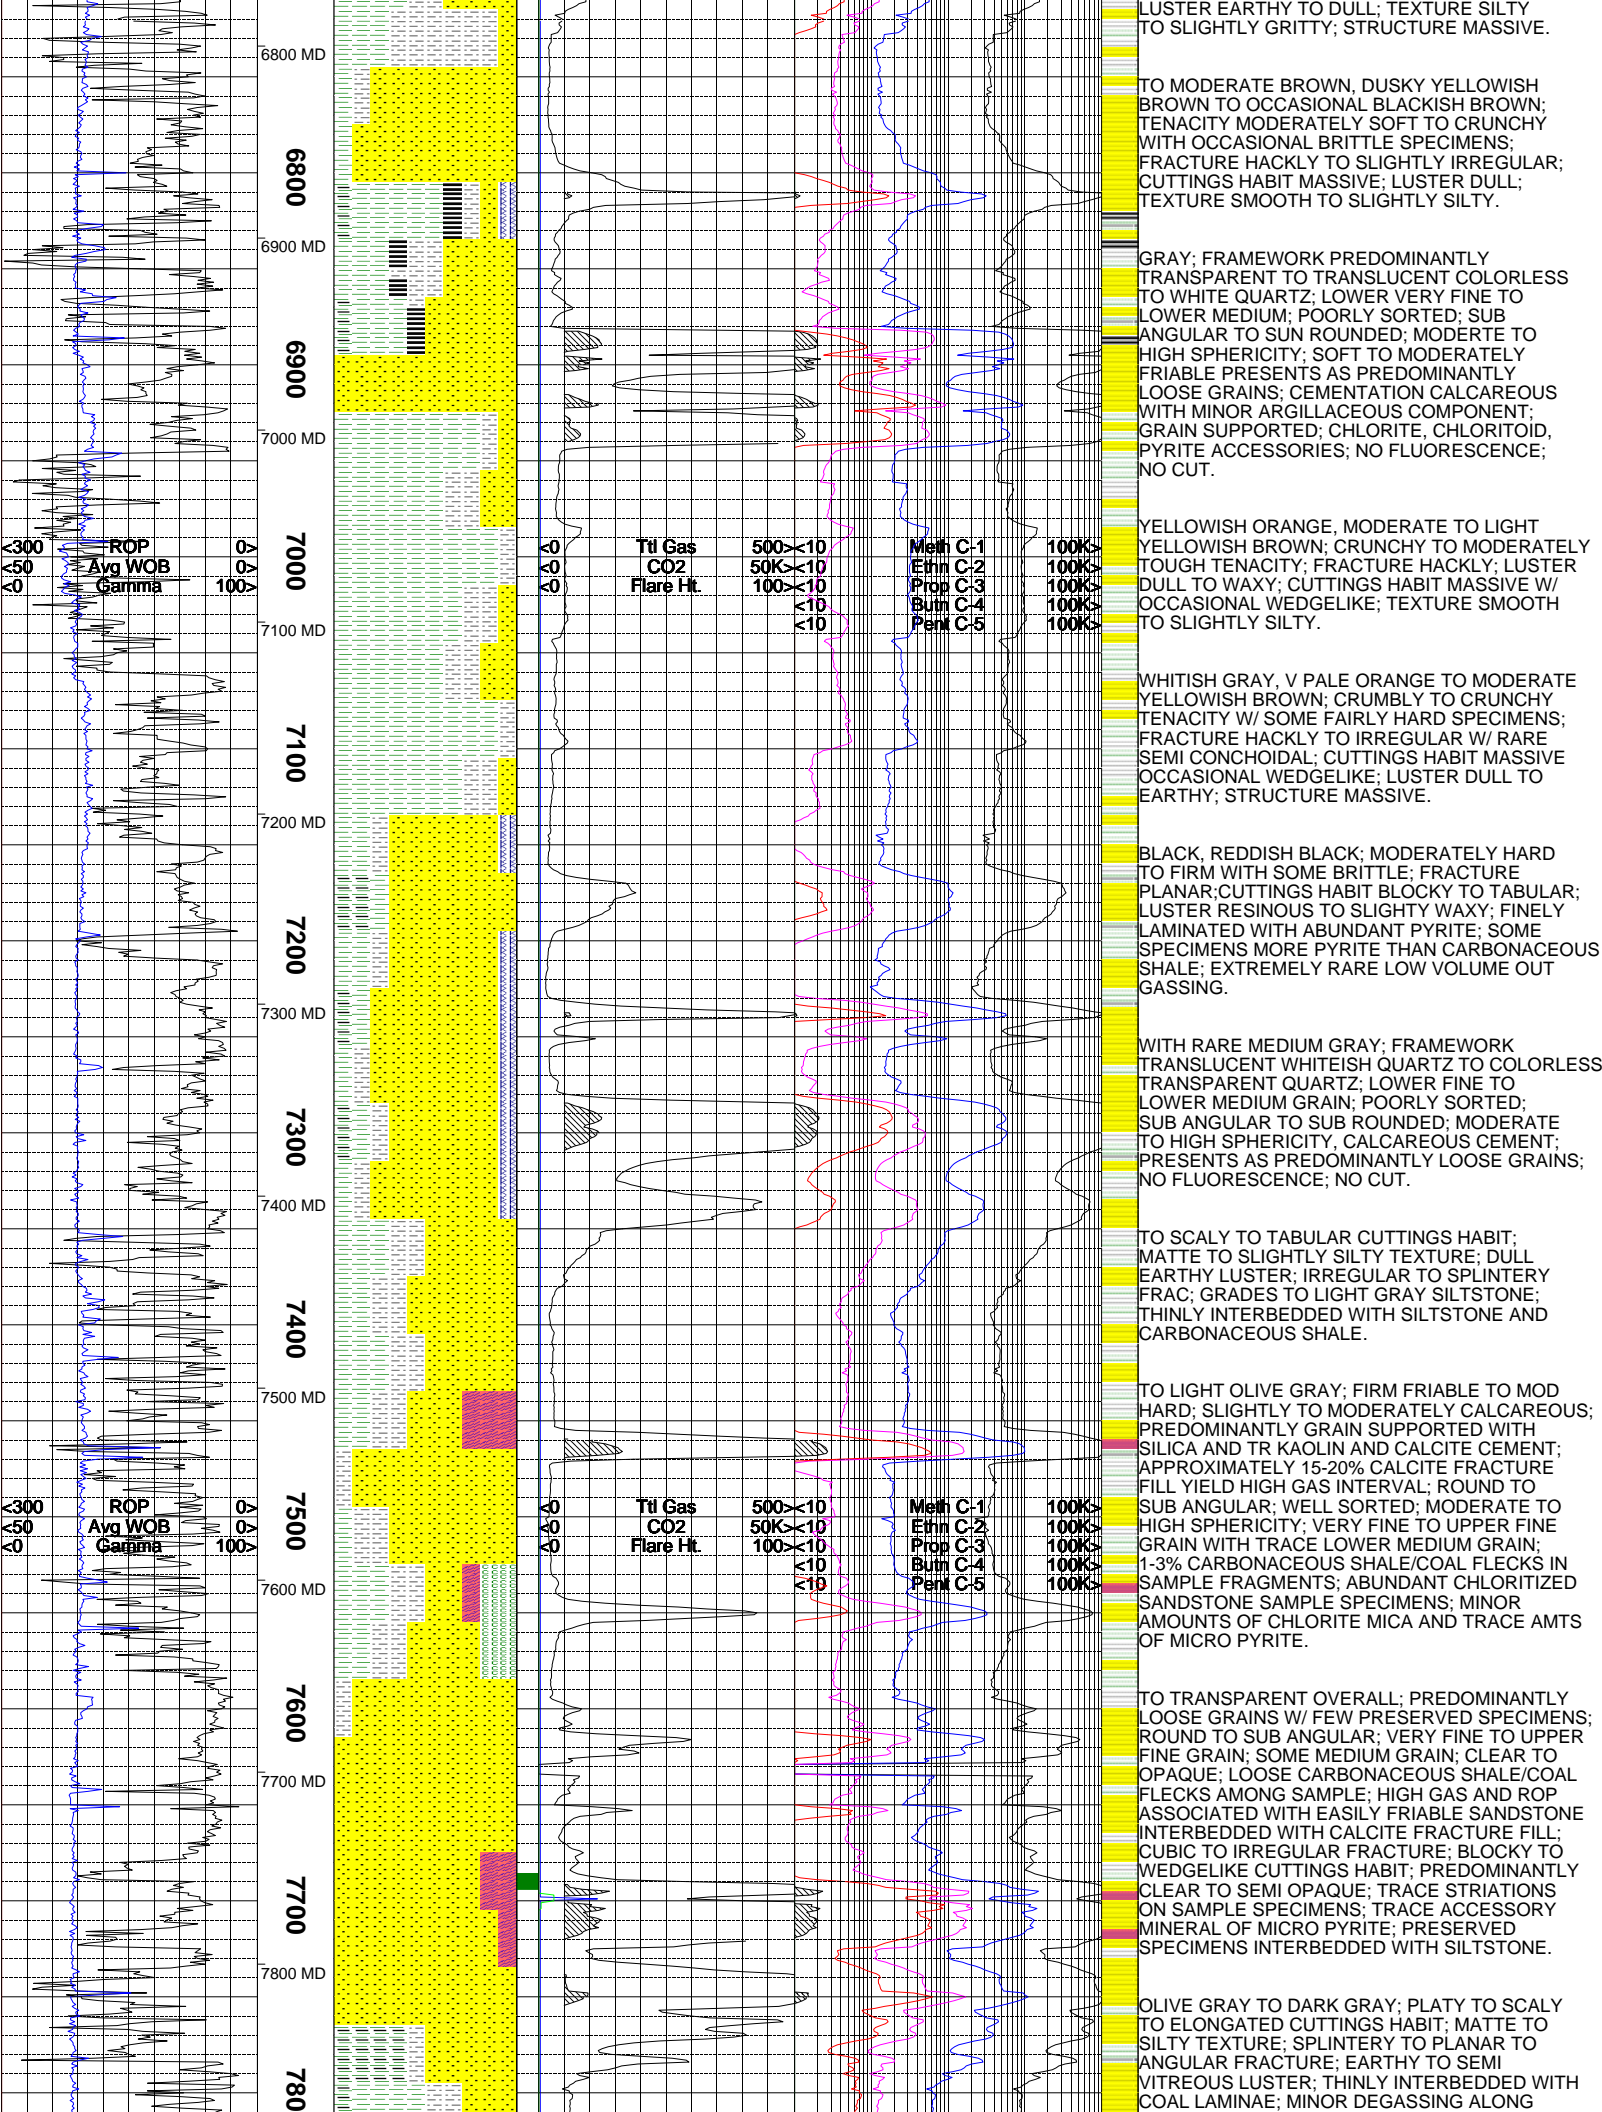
6800 MD
6800
6900 MD
6900
7000 MD
<300 ROP 0>
<50 Avg WOB 0>
<0 Gamma 100>
7000
<0 Ttl Gas 500>
<0 CO2 50K>
<0 Flare Ht. 100>
<10 Meth C-1 100K>
<10 Eth C-2 100K>
<10 Prop C-3 100K>
<10 Butn C-4 100K>
<10 Pent C-5 100K>
7100 MD
7100
7200 MD
7200
7300 MD
7300
7400 MD
7400
7500 MD
<300 ROP 0>
<50 Avg WOB 0>
<0 Gamma 100>
7500
<0 Ttl Gas 500>
<0 CO2 50K>
<0 Flare Ht. 100>
<10 Meth C-1 100K>
<10 Eth C-2 100K>
<10 Prop C-3 100K>
<10 Butn C-4 100K>
<10 Pent C-5 100K>
7600 MD
7600
7700 MD
7700
7800 MD
780

LUSTER EARTHY TO DULL; TEXTURE SILTY TO SLIGHTLY GRITTY; STRUCTURE MASSIVE.

TO MODERATE BROWN, DUSKY YELLOWISH BROWN TO OCCASIONAL BLACKISH BROWN; TENACITY MODERATELY SOFT TO CRUNCHY WITH OCCASIONAL BRITTLE SPECIMENS; FRACTURE HACKLY TO SLIGHTLY IRREGULAR; CUTTINGS HABIT MASSIVE; LUSTER DULL; TEXTURE SMOOTH TO SLIGHTLY SILTY.

GRAY; FRAMEWORK PREDOMINANTLY TRANSPARENT TO TRANSLUCENT COLORLESS TO WHITE QUARTZ; LOWER VERY FINE TO LOWER MEDIUM; POORLY SORTED; SUB ANGULAR TO SUN ROUNDED; MODERTE TO HIGH SPHERICITY; SOFT TO MODERATELY FRIABLE PRESENTS AS PREDOMINANTLY LOOSE GRAINS; CEMENTATION CALCAREOUS WITH MINOR ARGILLACEOUS COMPONENT; GRAIN SUPPORTED; CHLORITE, CHLORITOID, PYRITE ACCESSORIES; NO FLUORESCENCE; NO CUT.

YELLOWISH ORANGE, MODERATE TO LIGHT YELLOWISH BROWN; CRUNCHY TO MODERATELY TOUGH TENACITY; FRACTURE HACKLY; LUSTER DULL TO WAXY; CUTTINGS HABIT MASSIVE W/ OCCASIONAL WEDGELIKE; TEXTURE SMOOTH TO SLIGHTLY SILTY.

WHITISH GRAY, V PALE ORANGE TO MODERATE YELLOWISH BROWN; CRUMBLY TO CRUNCHY TENACITY W/ SOME FAIRLY HARD SPECIMENS; FRACTURE HACKLY TO IRREGULAR W/ RARE SEMI CONCHOIDAL; CUTTINGS HABIT MASSIVE OCCASIONAL WEDGELIKE; LUSTER DULL TO EARTHY; STRUCTURE MASSIVE.

BLACK, REDDISH BLACK; MODERATELY HARD TO FIRM WITH SOME BRITTLE; FRACTURE PLANAR;CUTTINGS HABIT BLOCKY TO TABULAR; LUSTER RESINOUS TO SLIGHTY WAXY; FINELY LAMINATED WITH ABUNDANT PYRITE; SOME SPECIMENS MORE PYRITE THAN CARBONACEOUS SHALE; EXTREMELY RARE LOW VOLUME OUT GASSING.

WITH RARE MEDIUM GRAY; FRAMEWORK TRANSLUCENT WHITEISH QUARTZ TO COLORLESS TRANSPARENT QUARTZ; LOWER FINE TO LOWER MEDIUM GRAIN; POORLY SORTED; SUB ANGULAR TO SUB ROUNDED; MODERATE TO HIGH SPHERICITY, CALCAREOUS CEMENT; PRESENTS AS PREDOMINANTLY LOOSE GRAINS; NO FLUORESCENCE; NO CUT.

TO SCALY TO TABULAR CUTTINGS HABIT; MATTE TO SLIGHTLY SILTY TEXTURE; DULL EARTHY LUSTER; IRREGULAR TO SPLINTERY FRAC; GRADES TO LIGHT GRAY SILTSTONE; THINLY INTERBEDDED WITH SILTSTONE AND CARBONACEOUS SHALE.

TO LIGHT OLIVE GRAY; FIRM FRIABLE TO MOD HARD; SLIGHTLY TO MODERATELY CALCAREOUS; PREDOMINANTLY GRAIN SUPPORTED WITH SILICA AND TR KAOLIN AND CALCITE CEMENT; APPROXIMATELY 15-20% CALCITE FRACTURE FILL YIELD HIGH GAS INTERVAL; ROUND TO SUB ANGULAR; WELL SORTED; MODERATE TO HIGH SPHERICITY; VERY FINE TO UPPER FINE GRAIN WITH TRACE LOWER MEDIUM GRAIN; 1-3% CARBONACEOUS SHALE/COAL FLECKS IN SAMPLE FRAGMENTS; ABUNDANT CHLORITIZED SANDSTONE SAMPLE SPECIMENS; MINOR AMOUNTS OF CHLORITE MICA AND TRACE AMTS OF MICRO PYRITE.

TO TRANSPARENT OVERALL; PREDOMINANTLY LOOSE GRAINS W/ FEW PRESERVED SPECIMENS; ROUND TO SUB ANGULAR; VERY FINE TO UPPER FINE GRAIN; SOME MEDIUM GRAIN; CLEAR TO OPAQUE; LOOSE CARBONACEOUS SHALE/COAL FLECKS AMONG SAMPLE; HIGH GAS AND ROP ASSOCIATED WITH EASILY FRIABLE SANDSTONE INTERBEDDED WITH CALCITE FRACTURE FILL; CUBIC TO IRREGULAR FRACTURE; BLOCKY TO WEDGELIKE CUTTINGS HABIT; PREDOMINANTLY CLEAR TO SEMI OPAQUE; TRACE STRIATIONS ON SAMPLE SPECIMENS; TRACE ACCESSORY MINERAL OF MICRO PYRITE; PRESERVED SPECIMENS INTERBEDDED WITH SILTSTONE.

OLIVE GRAY TO DARK GRAY; PLATY TO SCALY TO ELONGATED CUTTINGS HABIT; MATTE TO SILTY TEXTURE; SPLINTERY TO PLANAR TO ANGULAR FRACTURE; EARTHY TO SEMI VITREOUS LUSTER; THINLY INTERBEDDED WITH COAL LAMINAE; MINOR DEGASSING ALONG